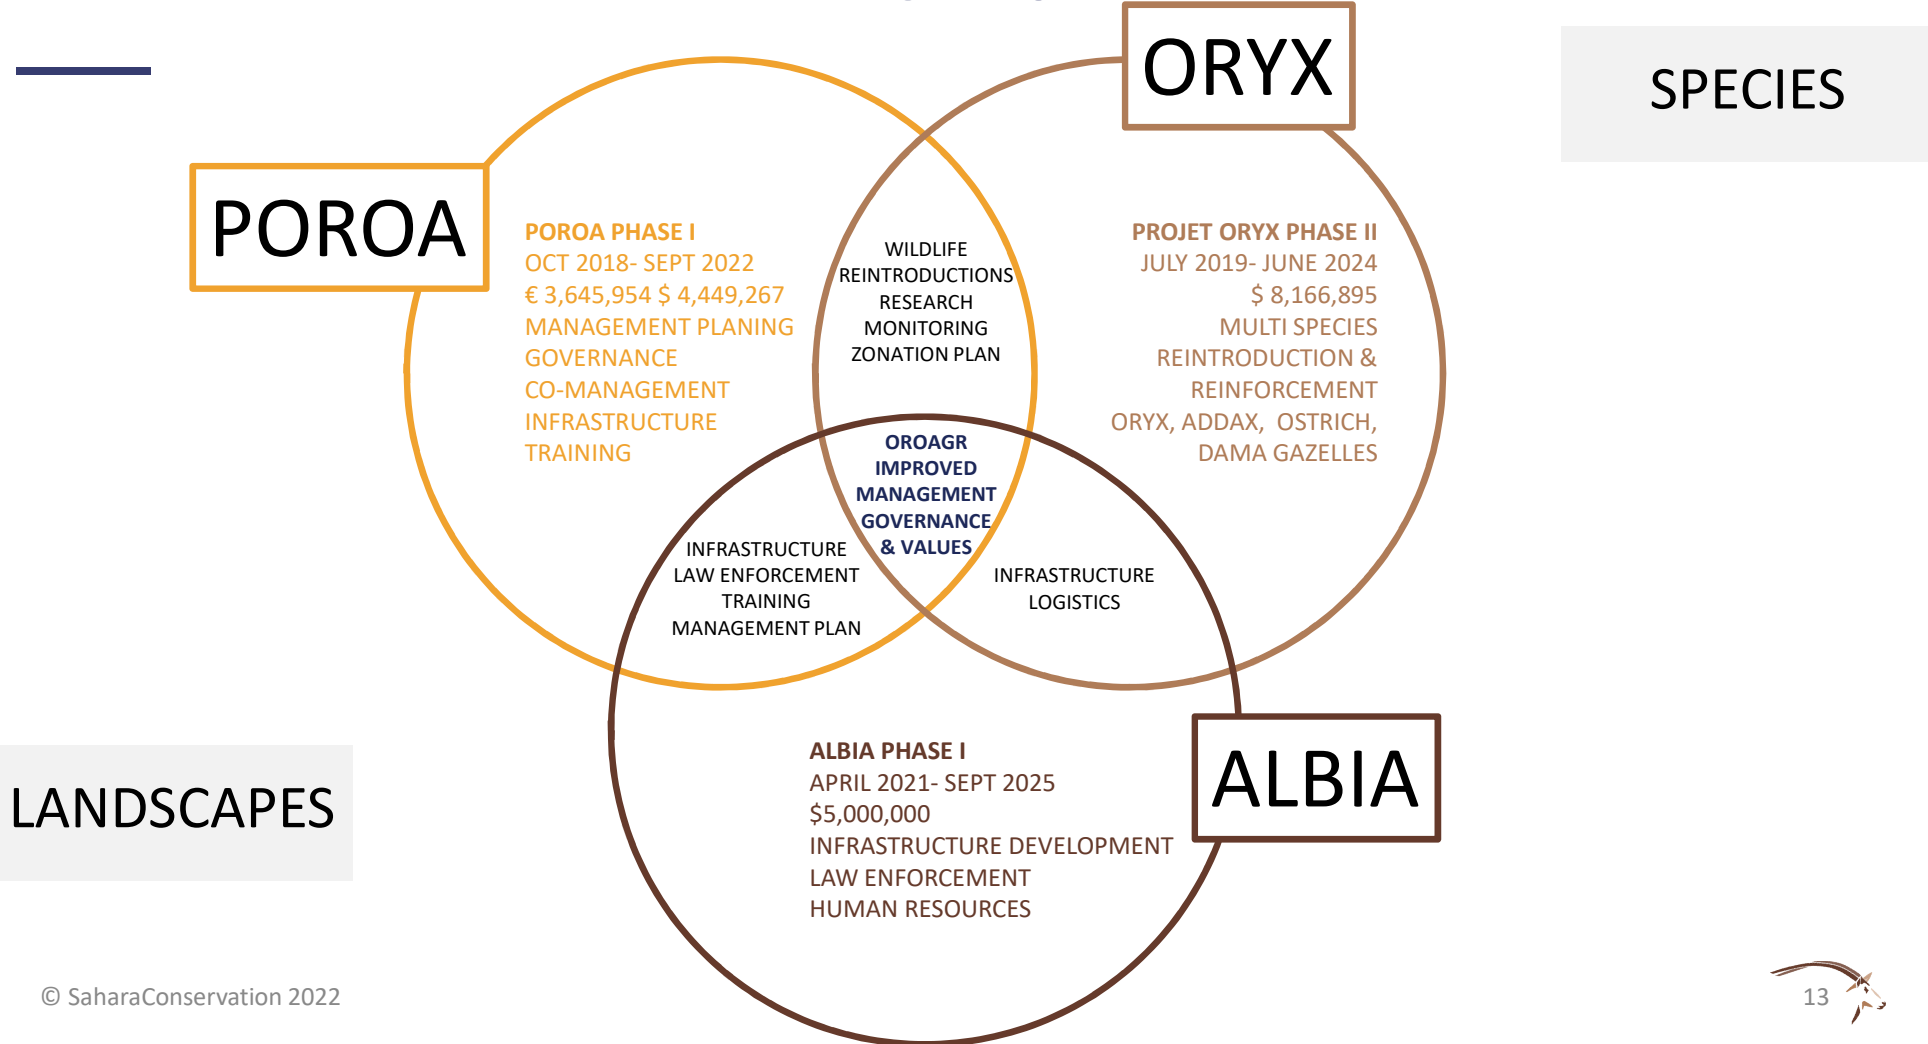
ORYX

SPECIES

POROA

POROA PHASE I
OCT 2018- SEPT 2022
€ 3,645,954 $ 4,449,267
MANAGEMENT PLANING
GOVERNANCE
CO-MANAGEMENT
INFRASTRUCTURE
TRAINING

WILDLIFE
REINTRODUCTIONS
RESEARCH
MONITORING
ZONATION PLAN

PROJET ORYX PHASE II
JULY 2019- JUNE 2024
$ 8,166,895
MULTI SPECIES
REINTRODUCTION &
REINFORCEMENT
ORYX, ADDAX, OSTRICH,
DAMA GAZELLES

OROAGR
IMPROVED
MANAGEMENT
GOVERNANCE
& VALUES

INFRASTRUCTURE
LAW ENFORCEMENT
TRAINING
MANAGEMENT PLAN

INFRASTRUCTURE
LOGISTICS

ALBIA

LANDSCAPES

ALBIA PHASE I
APRIL 2021- SEPT 2025
$5,000,000
INFRASTRUCTURE DEVELOPMENT
LAW ENFORCEMENT
HUMAN RESOURCES

© SaharaConservation 2022

13